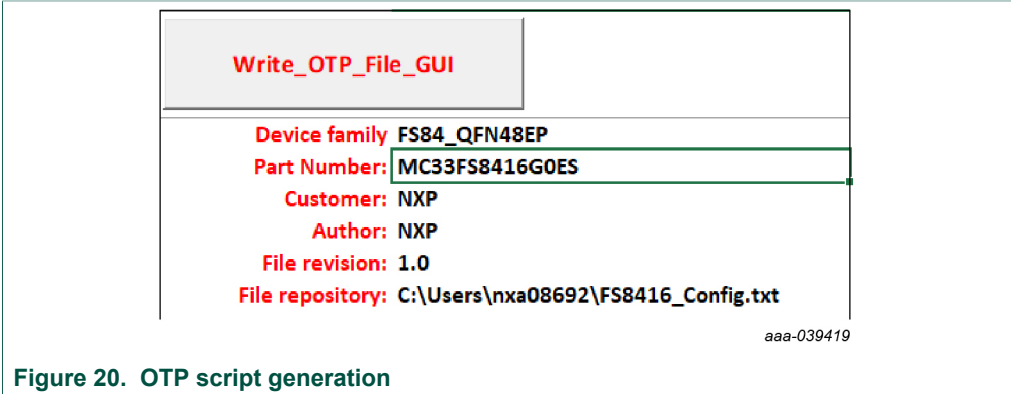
Write_OTP_File_GUI

| | |
|---|---|
| Device family | FS84_QFN48EP |
| Part Number: | MC33FS8416G0ES |
| Customer: | NXP |
| Author: | NXP |
| File revision: | 1.0 |
| File repository: | C:\Users\nxa08692\FS8416_Config.txt |

aaa-039419

Figure 20. OTP script generation